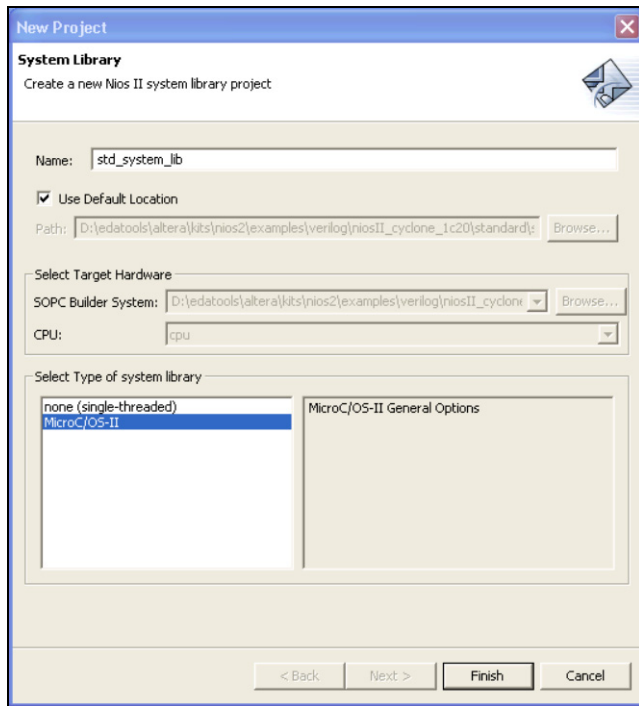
New Project

System Library

Create a new Nios II system library project

Name: std_system_lib

Use Default Location

Path: D:\edatools\altera\kits\nios2\examples\verilog\niosII_cyclone_1c20\standard\

Browse...

Select Target Hardware

SOPC Builder System: D:\edatools\altera\kits\nios2\examples\verilog\niosII_cyclone

Browse...

CPU: cpu

Select Type of system library

none (single-threaded)
MicroC/OS-II

MicroC/OS-II General Options

< Back

Next >

Finish

Cancel